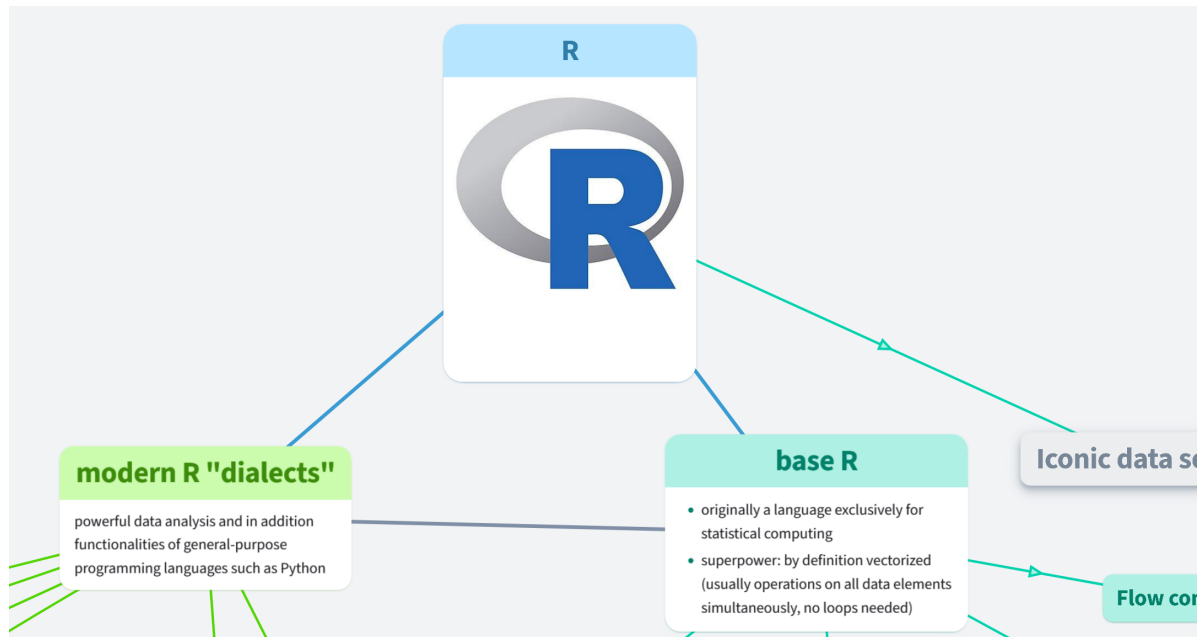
R

R

modern R "dialects"

powerful data analysis and in addition functionalities of general-purpose programming languages such as Python

base R

- originally a language exclusively for statistical computing
- superpower: by definition vectorized (usually operations on all data elements simultaneously, no loops needed)

Iconic data se

Flow con